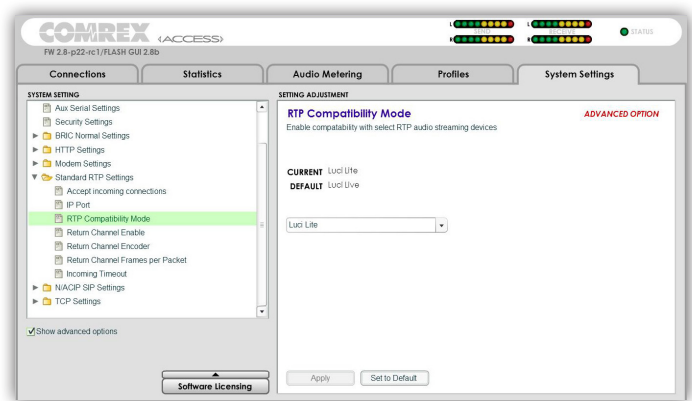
COMREX (ACCESS)
FW 2.8-p22-rc1/FLASH GUI 2.8b

L SEND R
L RECEIVE R
STATUS

Connections | Statistics | Audio Metering | Profiles | System Settings

SYSTEM SETTING
Aux Serial Settings
Security Settings
BRIC Normal Settings
HTTP Settings
Modem Settings
Standard RTP Settings
Accept incoming connections
IP Port
RTP Compatibility Mode
Return Channel Enable
Return Channel Encoder
Return Channel Frames per Packet
Incoming Timeout
N/ACIP SIP Settings
TCP Settings

Show advanced options

Software Licensing

SETTING ADJUSTMENT
RTP Compatibility Mode
ADVANCED OPTION
Enable compatibility with select RTP audio streaming devices

CURRENT Luci Lite
DEFAULT Luci Live

Luci Lite

Apply
Set to Default